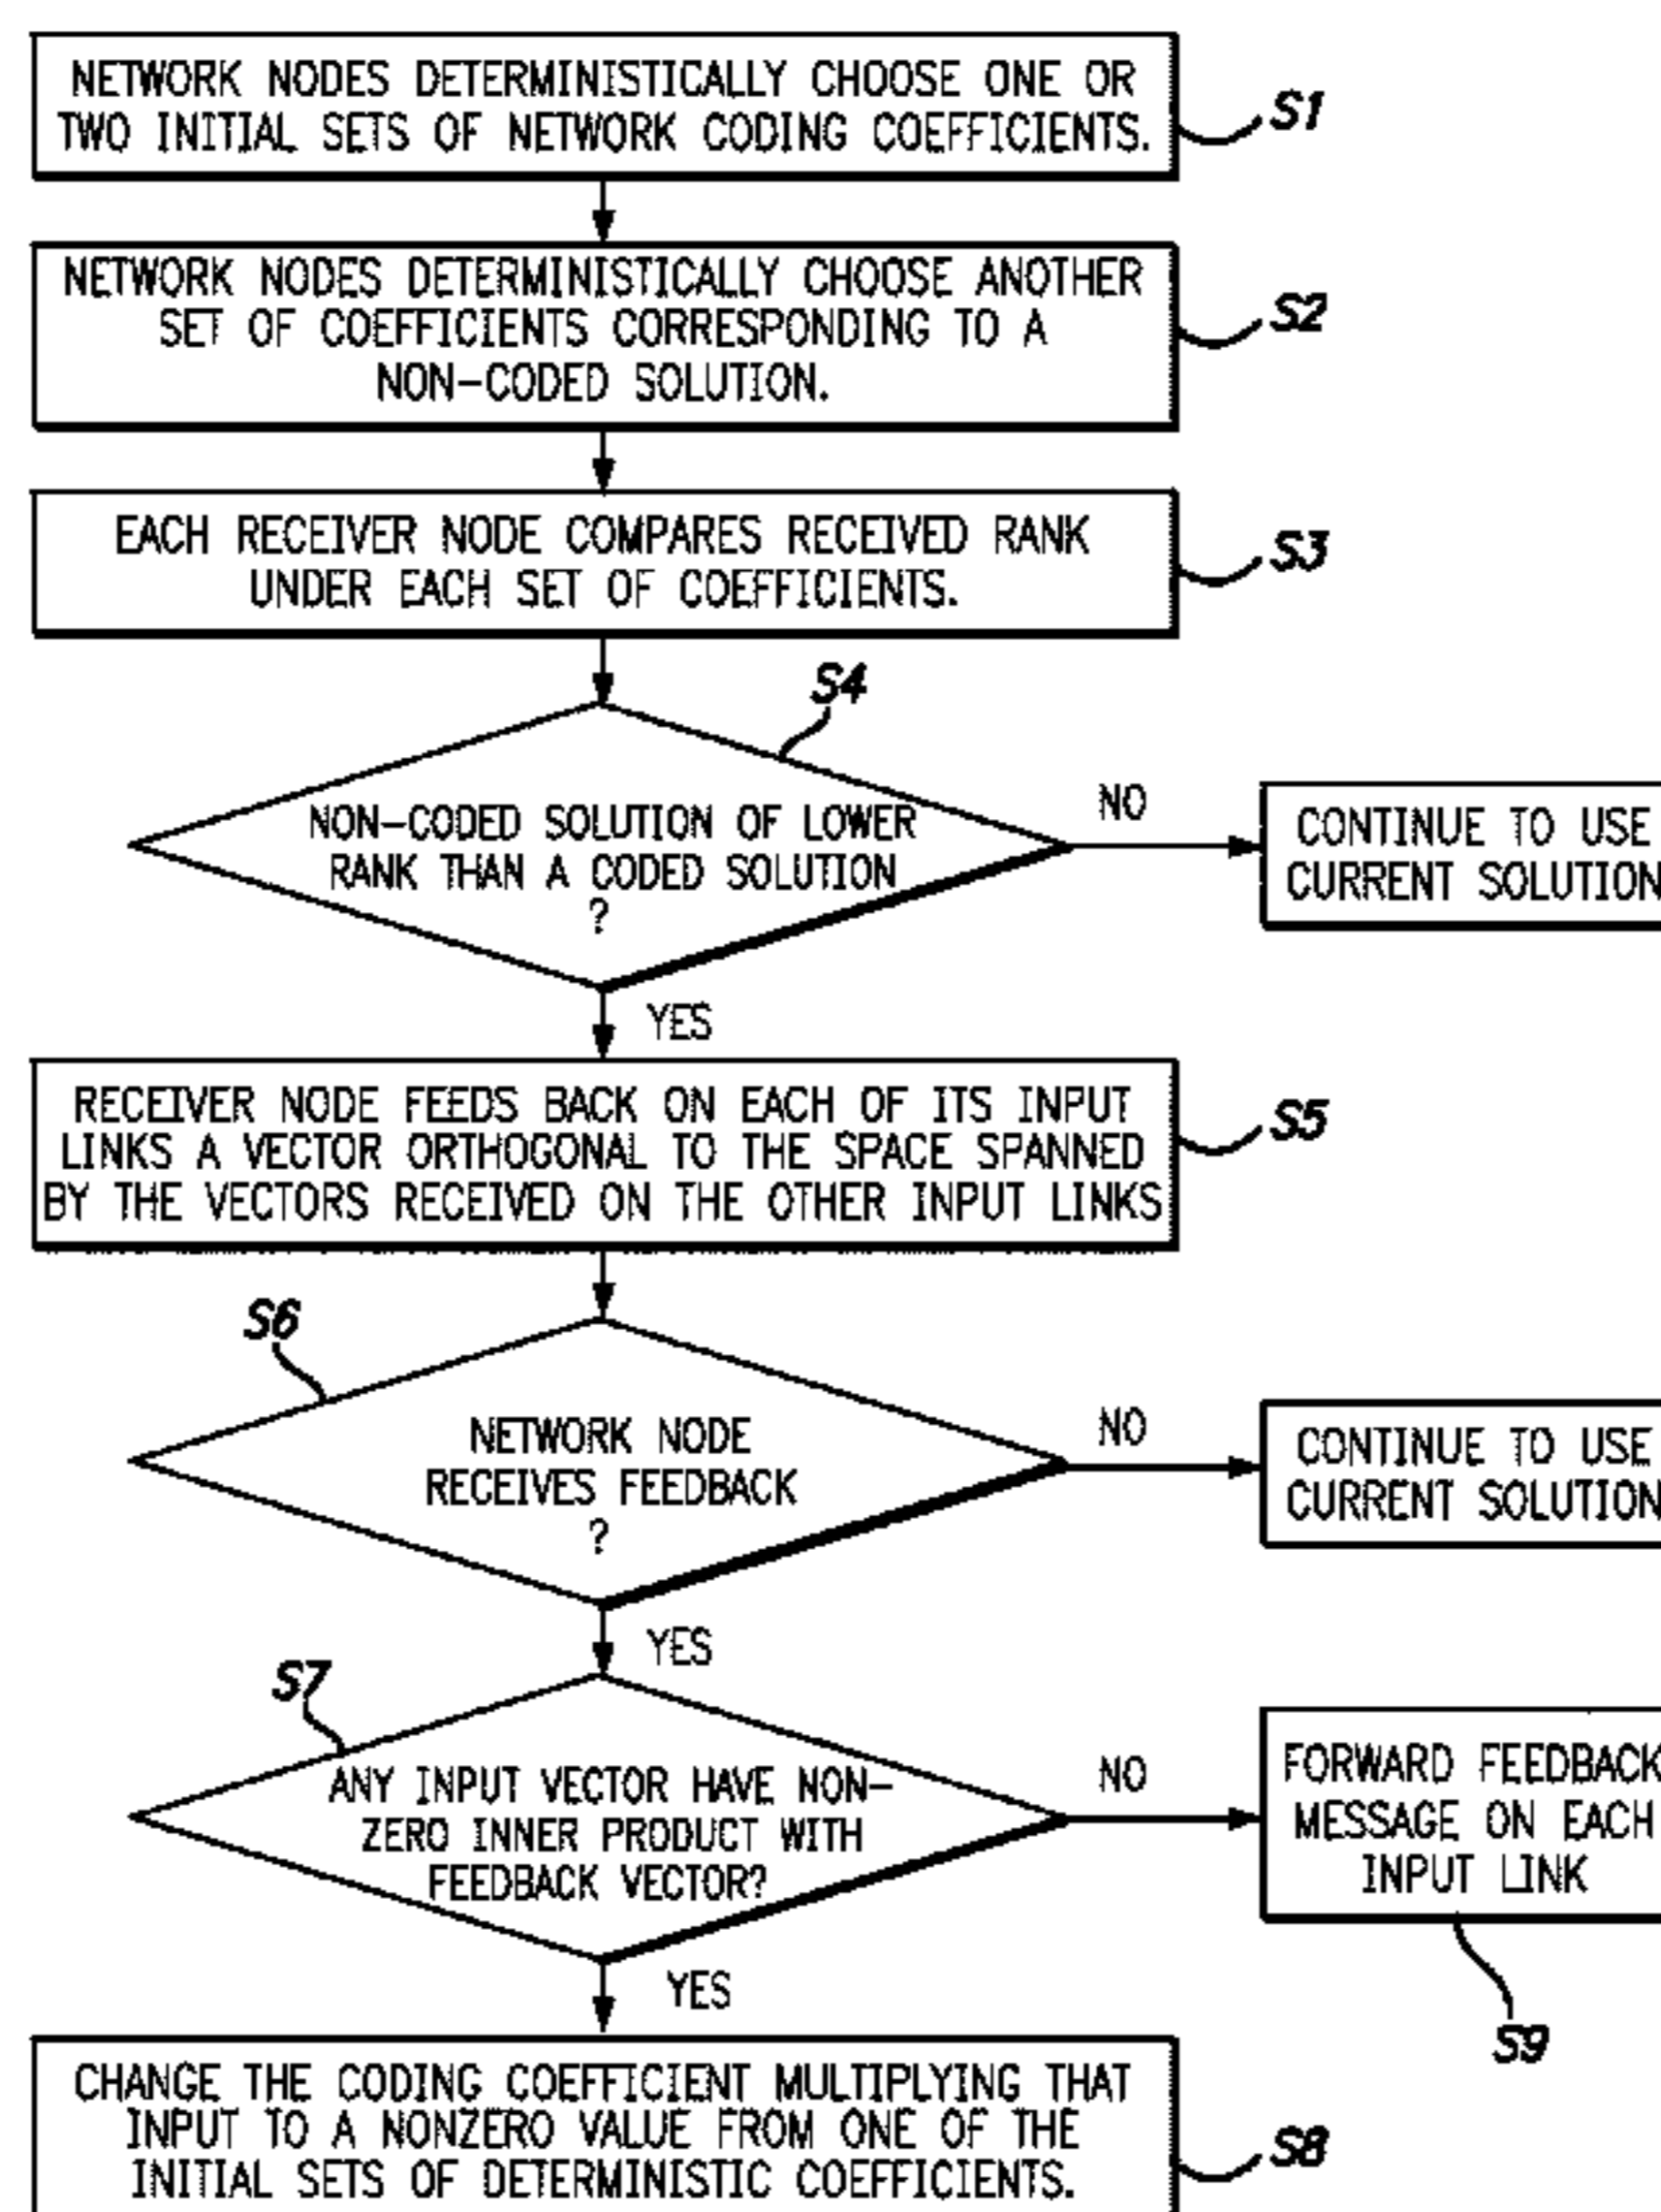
NETWORK NODES DETERMINISTICALLY CHOOSE ONE OR TWO INITIAL SETS OF NETWORK CODING COEFFICIENTS.

S1

NETWORK NODES DETERMINISTICALLY CHOOSE ANOTHER SET OF COEFFICIENTS CORRESPONDING TO A NON-CODED SOLUTION.

S2

EACH RECEIVER NODE COMPARES RECEIVED RANK UNDER EACH SET OF COEFFICIENTS.

S3

S4

NON-CODED SOLUTION OF LOWER RANK THAN A CODED SOLUTION ?

NO

CONTINUE TO USE CURRENT SOLUTION

YES

RECEIVER NODE FEEDS BACK ON EACH OF ITS INPUT LINKS A VECTOR ORTHOGONAL TO THE SPACE SPANNED BY THE VECTORS RECEIVED ON THE OTHER INPUT LINKS

S5

S6

NETWORK NODE RECEIVES FEEDBACK ?

NO

CONTINUE TO USE CURRENT SOLUTION

YES

S7

ANY INPUT VECTOR HAVE NON-ZERO INNER PRODUCT WITH FEEDBACK VECTOR?

NO

FORWARD FEEDBACK MESSAGE ON EACH INPUT LINK

S9

YES

CHANGE THE CODING COEFFICIENT MULTIPLYING THAT INPUT TO A NONZERO VALUE FROM ONE OF THE INITIAL SETS OF DETERMINISTIC COEFFICIENTS.

S8